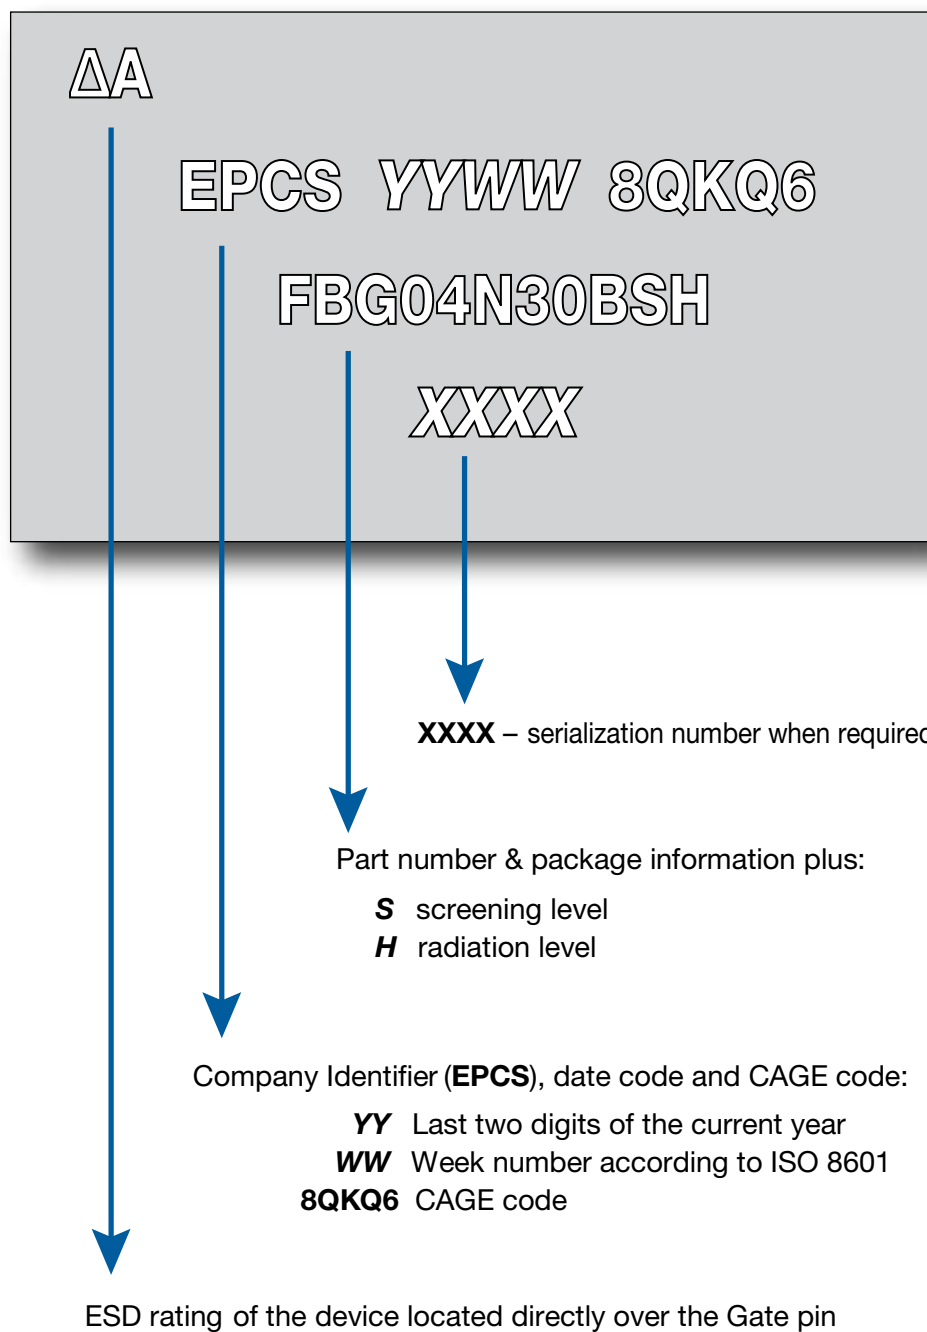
ΔA

EPCS YYWW 8QKQ6

FBG04N30BSH

XXXX

**XXXX** – serialization number when require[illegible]

Part number & package information plus:

*S* screening level
*H* radiation level

Company Identifier (**EPCS**), date code and CAGE code:

*YY* Last two digits of the current year
*WW* Week number according to ISO 8601
**8QKQ6** CAGE code

ESD rating of the device located directly over the Gate pin